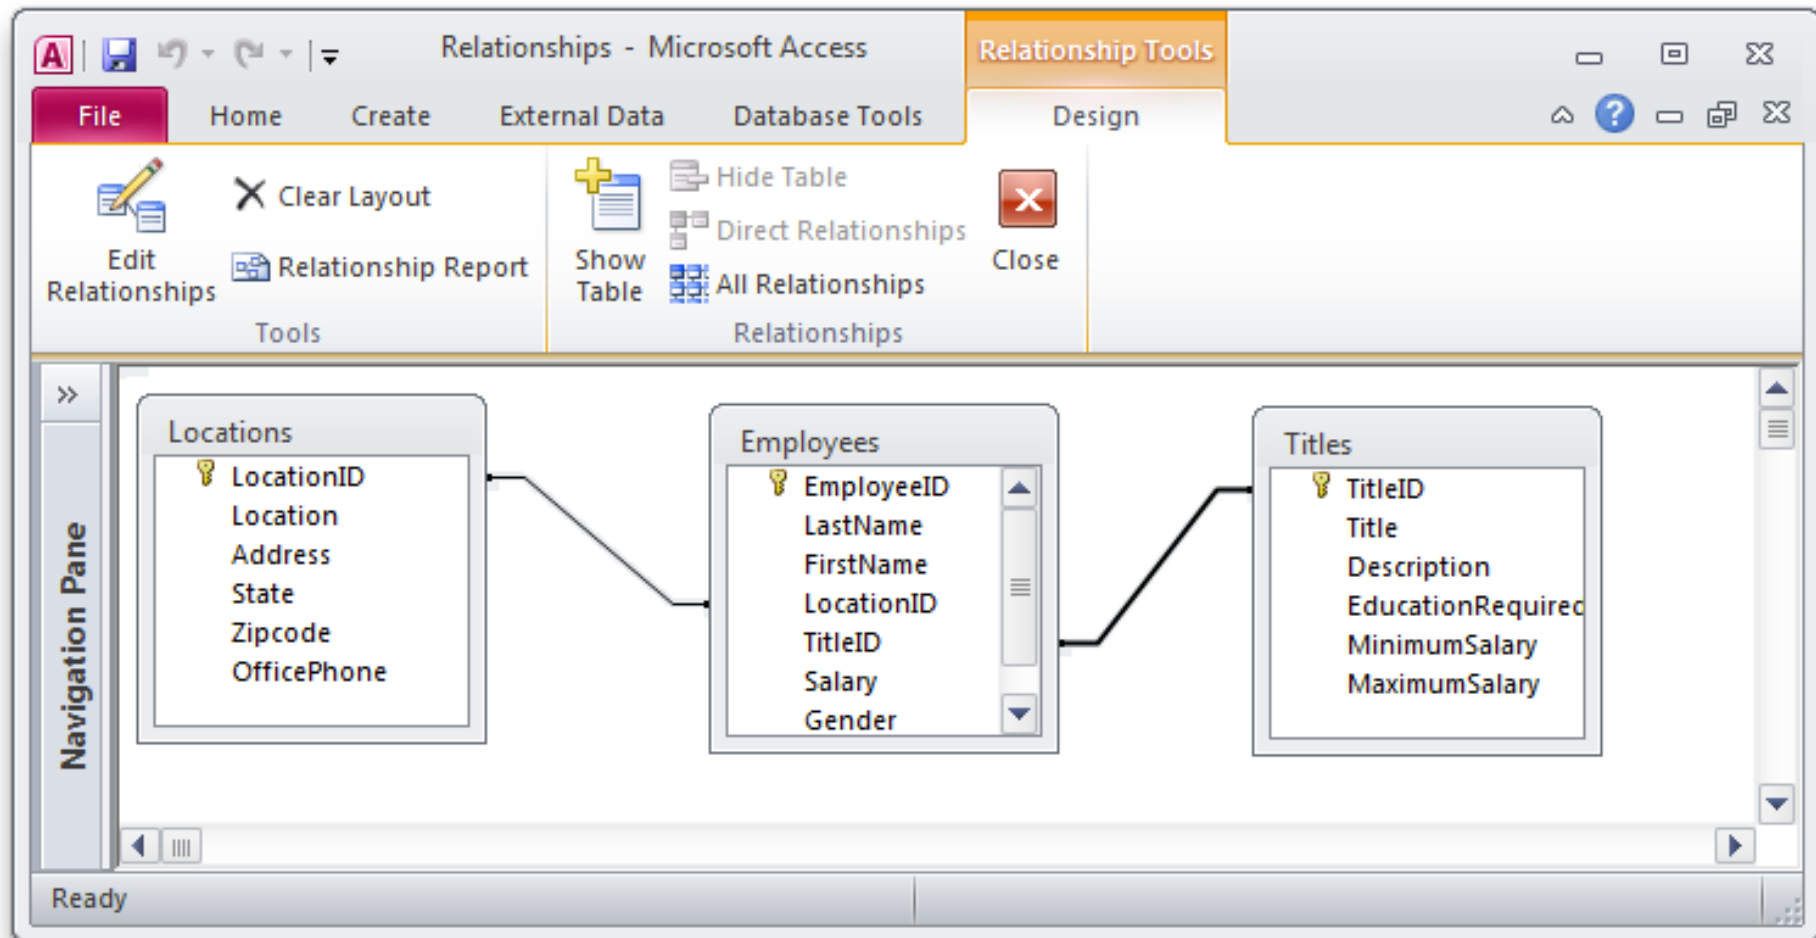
A

Relationships - Microsoft Access

Relationship Tools

File Home Create External Data Database Tools Design

Edit Relationships

Clear Layout

Relationship Report

Tools

Show Table

Hide Table

Direct Relationships

All Relationships

Relationships

Close

»

Navigation Pane

Locations
LocationID
Location
Address
State
Zipcode
OfficePhone

Employees
EmployeeID
LastName
FirstName
LocationID
TitleID
Salary
Gender

Titles
TitleID
Title
Description
EducationRequirec
MinimumSalary
MaximumSalary

Ready